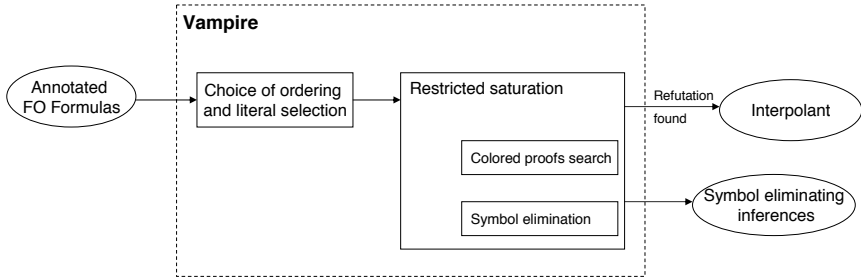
Vampire

Annotated FO Formulas

Choice of ordering and literal selection

Restricted saturation

Colored proofs search

Symbol elimination

Refutation found

Interpolant

Symbol eliminating inferences